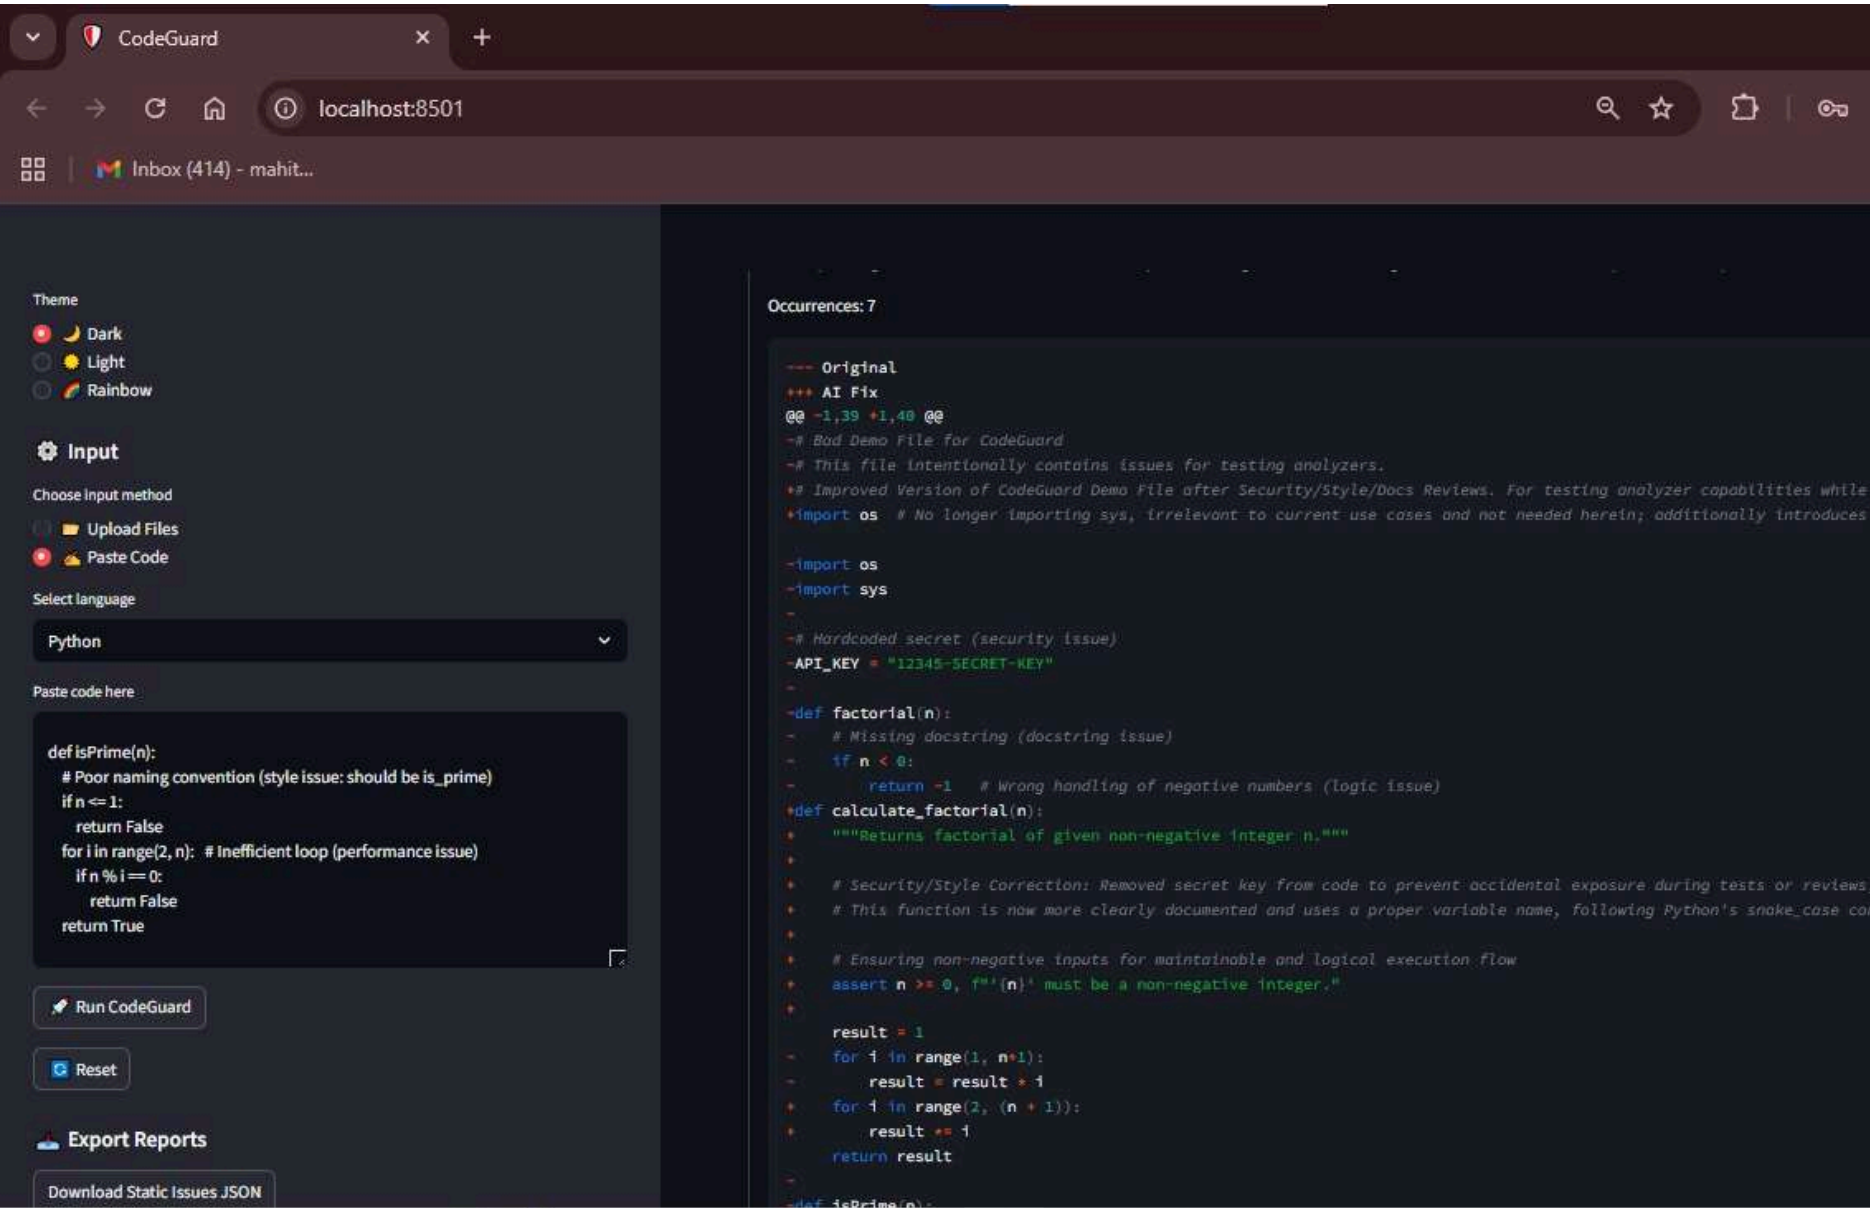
CodeGuard

localhost:8501

Inbox (414) - mahit...

Theme

Dark

Light

Rainbow

Input

Choose input method

Upload Files

Paste Code

Select language

Python

Paste code here

def isPrime(n):
  # Poor naming convention (style issue: should be is_prime)
  if n <= 1:
    return False
  for i in range(2, n):  # Inefficient loop (performance issue)
    if n % i == 0:
      return False
  return True

Run CodeGuard

Reset

Export Reports

Download Static Issues JSON

Occurrences: 7

--- Original
+++ AI Fix
@@ -1,39 +1,40 @@
-# Bad Demo File for CodeGuard
-# This file intentionally contains issues for testing analyzers.
+# Improved Version of CodeGuard Demo File after Security/Style/Docs Reviews. For testing analyzer capabilities while
+import os  # No longer importing sys, irrelevant to current use cases and not needed herein; additionally introduces

-import os
-import sys
-
-# Hardcoded secret (security issue)
-API_KEY = "12345-SECRET-KEY"
-
-def factorial(n):
-    # Missing docstring (docstring issue)
-    if n < 0:
-        return -1  # Wrong handling of negative numbers (logic issue)
+def calculate_factorial(n):
+    """Returns factorial of given non-negative integer n."""
+
+    # Security/Style Correction: Removed secret key from code to prevent accidental exposure during tests or reviews
+    # This function is now more clearly documented and uses a proper variable name, following Python's snake_case co
+
+    # Ensuring non-negative inputs for maintainable and logical execution flow
+    assert n >= 0, f"'{n}' must be a non-negative integer."
+
    result = 1
-    for i in range(1, n+1):
-        result = result * i
+    for i in range(2, (n + 1)):
+        result *= i
    return result
-
-def isPrime(n):